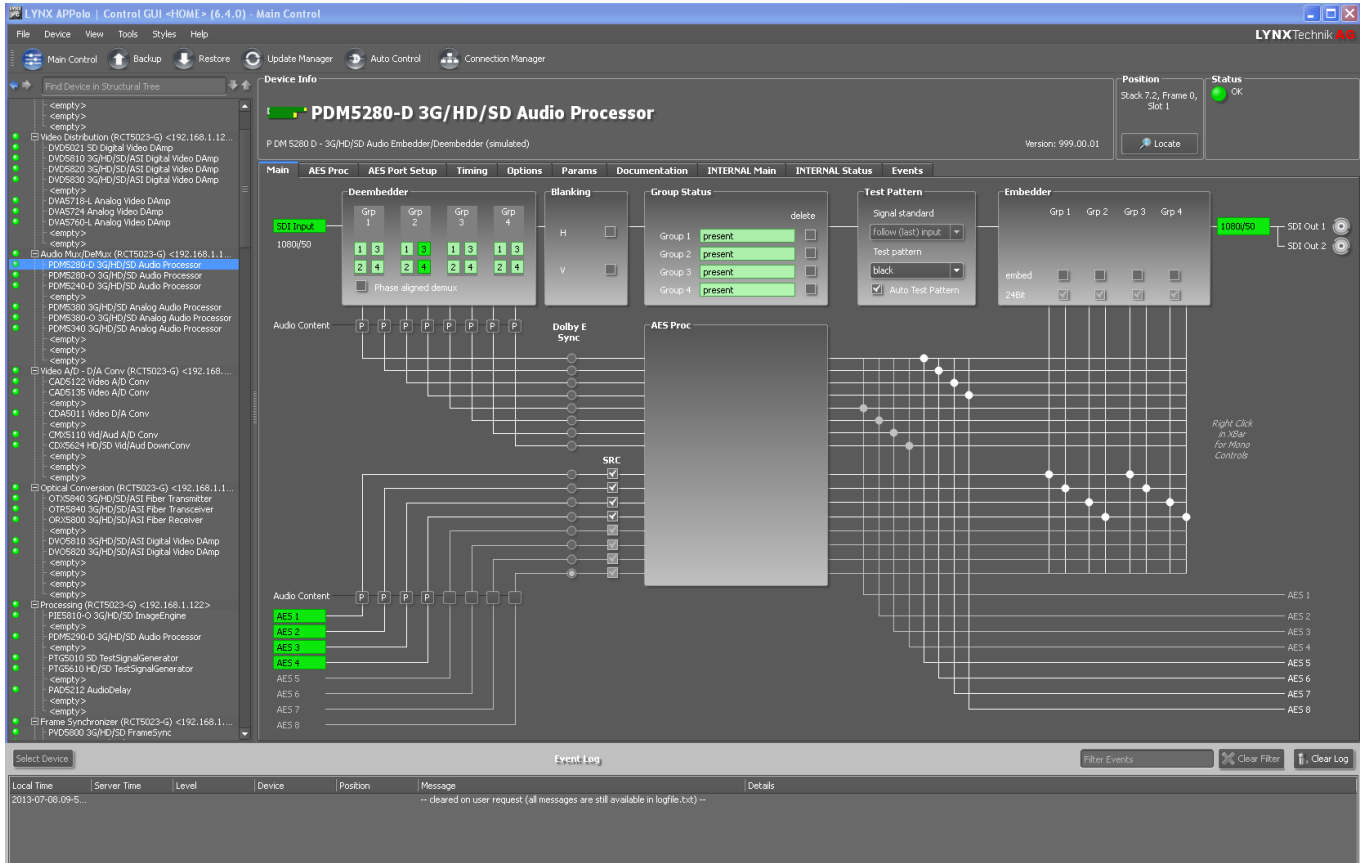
LYNX APPolo | Control GUI <HOME> (6.4.0) - Main Control

File Device View Tools Styles Help

LYNXTechnik AG

Main Control Backup Restore Update Manager Auto Control Connection Manager

Find Device in Structural Tree

<empty>
<empty>
<empty>
Video Distribution (RCT5023-G) <192.168.1.12...
DVD5021 SD Digital Video DAmp
DVD5810 3G/HD/SD/ASI Digital Video DAmp
DVD5820 3G/HD/SD/ASI Digital Video DAmp
DVD5830 3G/HD/SD/ASI Digital Video DAmp
<empty>
DVA5718-L Analog Video DAmp
DVA5724 Analog Video DAmp
DVA5760-L Analog Video DAmp
<empty>
<empty>
Audio Mux/DeMux (RCT5023-G) <192.168.1.1...
PDM5280-D 3G/HD/SD Audio Processor
PDM5280-O 3G/HD/SD Audio Processor
PDM5240-D 3G/HD/SD Audio Processor
<empty>
PDM5380 3G/HD/SD Analog Audio Processor
PDM5380-O 3G/HD/SD Analog Audio Processor
PDM5340 3G/HD/SD Analog Audio Processor
<empty>
<empty>
<empty>
Video A/D - D/A Conv (RCT5023-G) <192.168....
CAD5122 Video A/D Conv
CAD5135 Video A/D Conv
<empty>
CDA5011 Video D/A Conv
<empty>
CMX5110 Vid/Aud A/D Conv
CDX5624 HD/SD Vid/Aud DownConv
<empty>
<empty>
<empty>
Optical Conversion (RCT5023-G) <192.168.1.1...
OTX5840 3G/HD/SD/ASI Fiber Transmitter
OTR5840 3G/HD/SD/ASI Fiber Transceiver
ORX5800 3G/HD/SD/ASI Fiber Receiver
<empty>
DVO5810 3G/HD/SD/ASI Digital Video DAmp
DVO5820 3G/HD/SD/ASI Digital Video DAmp
<empty>
<empty>
<empty>
<empty>
Processing (RCT5023-G) <192.168.1.122>
PIE5810-O 3G/HD/SD ImageEngine
<empty>
PDM5290-D 3G/HD/SD Audio Processor
<empty>
PTG5010 SD TestSignalGenerator
PTG5610 HD/SD TestSignalGenerator
<empty>
PAD5212 AudioDelay
<empty>
<empty>
Frame Synchronizer (RCT5023-G) <192.168.1....
PVD5800 3G/HD/SD FrameSync

Device Info
PDM5280-D 3G/HD/SD Audio Processor
P DM 5280 D - 3G/HD/SD Audio Embedder/Deembedder (simulated)
Version: 999.00.01

Position
Stack 7.2, Frame 0, Slot 1
Locate

Status
OK

Main | AES Proc | AES Port Setup | Timing | Options | Params | Documentation | INTERNAL Main | INTERNAL Status | Events

SDI Input
1080i/50

Deembedder
Grp 1 Grp 2 Grp 3 Grp 4
1 3 1 3 1 3 1 3
2 4 2 4 2 4 2 4
Phase aligned demux

Blanking
H
V

Group Status
delete
Group 1 present
Group 2 present
Group 3 present
Group 4 present

Test Pattern
Signal standard
follow (last) input
Test pattern
black
Auto Test Pattern

Embedder
Grp 1 Grp 2 Grp 3 Grp 4
embed
24Bit

1080i/50
SDI Out 1
SDI Out 2

Audio Content
P P P P P P P P
Dolby E Sync
AES Proc
SRC

Right Click in XBar for Mono Controls

Audio Content
P P P P
AES 1
AES 2
AES 3
AES 4
AES 5
AES 6
AES 7
AES 8

AES 1
AES 2
AES 3
AES 4
AES 5
AES 6
AES 7
AES 8

Select Device
Event Log
Filter Events
Clear Filter
Clear Log

| Local Time | Server Time | Level | Device | Position | Message | Details |
|---|---|---|---|---|---|---|
| 2013-07-08.09-5... | | | | | -- cleared on user request (all messages are still available in logfile.txt) -- | |